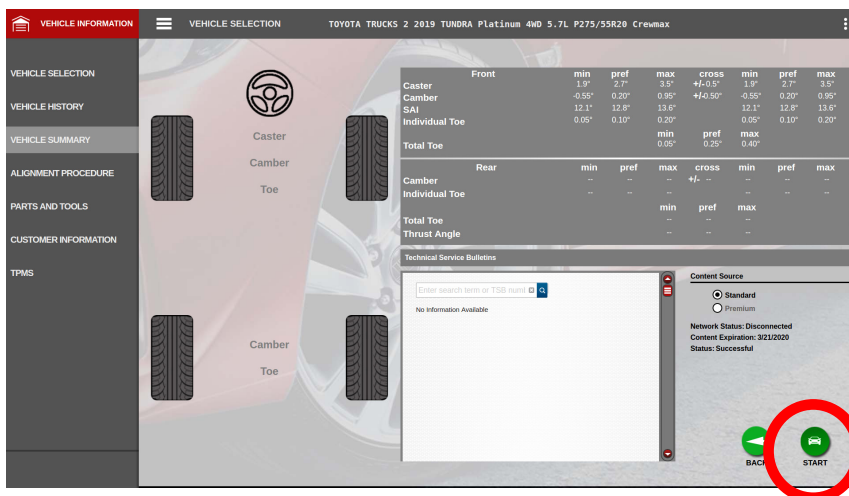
VEHICLE INFORMATION

VEHICLE SELECTION

TOYOTA TRUCKS 2 2019 TUNDRA Platinum 4WD 5.7L P275/55R20 Crewmax

VEHICLE SELECTION

VEHICLE HISTORY

VEHICLE SUMMARY

ALIGNMENT PROCEDURE

PARTS AND TOOLS

CUSTOMER INFORMATION

TPMS

Caster

Camber

Toe

Camber

Toe

| Front | min | pref | max | cross | min | pref | max |
|---|---|---|---|---|---|---|---|
| Caster | 1.9° | 2.7° | 3.5° | +/-0.5° | 1.9° | 2.7° | 3.5° |
| Camber | -0.55° | 0.20° | 0.95° | +/-0.50° | -0.55° | 0.20° | 0.95° |
| SAI | 12.1° | 12.8° | 13.6° | | 12.1° | 12.8° | 13.6° |
| Individual Toe | 0.05° | 0.10° | 0.20° | | 0.05° | 0.10° | 0.20° |
| | | | min | pref | max | | |
| Total Toe | | | 0.05° | 0.25° | 0.40° | | |

| Rear | min | pref | max | cross | min | pref | max |
|---|---|---|---|---|---|---|---|
| Camber | -- | -- | -- | +/- -- | -- | -- | -- |
| Individual Toe | -- | -- | -- | | -- | -- | -- |
| | | | min | pref | max | | |
| Total Toe | | | -- | -- | -- | | |
| Thrust Angle | | | -- | -- | -- | | |

Technical Service Bulletins

Enter search term or TSB numb

No Information Available

Content Source

Standard

Premium

Network Status: Disconnected
Content Expiration: 3/21/2020
Status: Successful

BACK

START